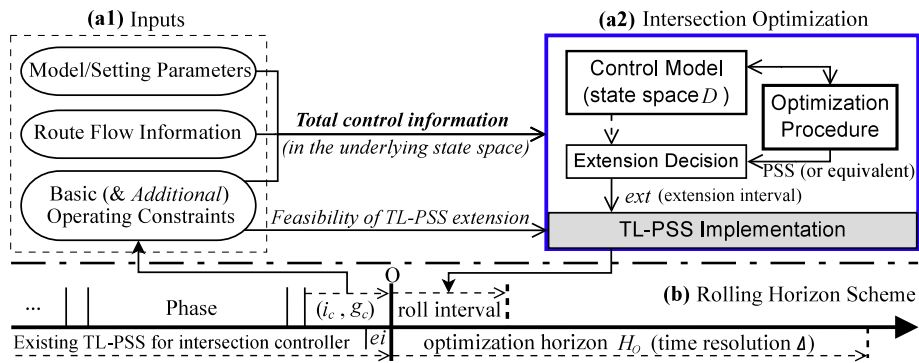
(a1) Inputs

Model/Setting Parameters

Route Flow Information

Basic (& Additional) Operating Constraints

Total control information (in the underlying state space)

Feasibility of TL-PSS extension

(a2) Intersection Optimization

Control Model (state space $D$)

Optimization Procedure

Extension Decision

PSS (or equivalent)

$ext$ (extension interval)

TL-PSS Implementation

O

...

Phase

$(i_c, g_c)$

roll interval

(b) Rolling Horizon Scheme

Existing TL-PSS for intersection controller

$ei$

optimization horizon $H_O$ (time resolution $\Delta$)